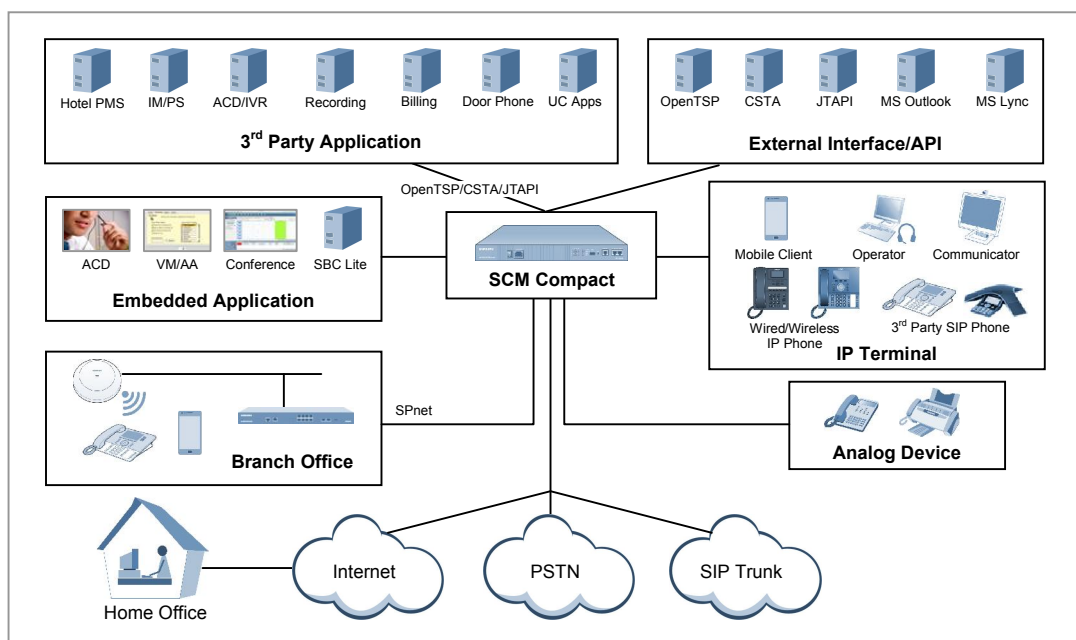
Hotel PMS IM/PS ACD/IVR Recording Billing Door Phone UC Apps

3$^{rd}$ Party Application

OpenTSP CSTA JTAPI MS Outlook MS Lync

External Interface/API

OpenTSP/CSTA/JTAPI

ACD VM/AA Conference SBC Lite

Embedded Application

SCM Compact

Mobile Client Operator Communicator

Wired/Wireless IP Phone

3$^{rd}$ Party SIP Phone

IP Terminal

SPnet

Branch Office

Analog Device

Home Office

Internet

PSTN

SIP Trunk